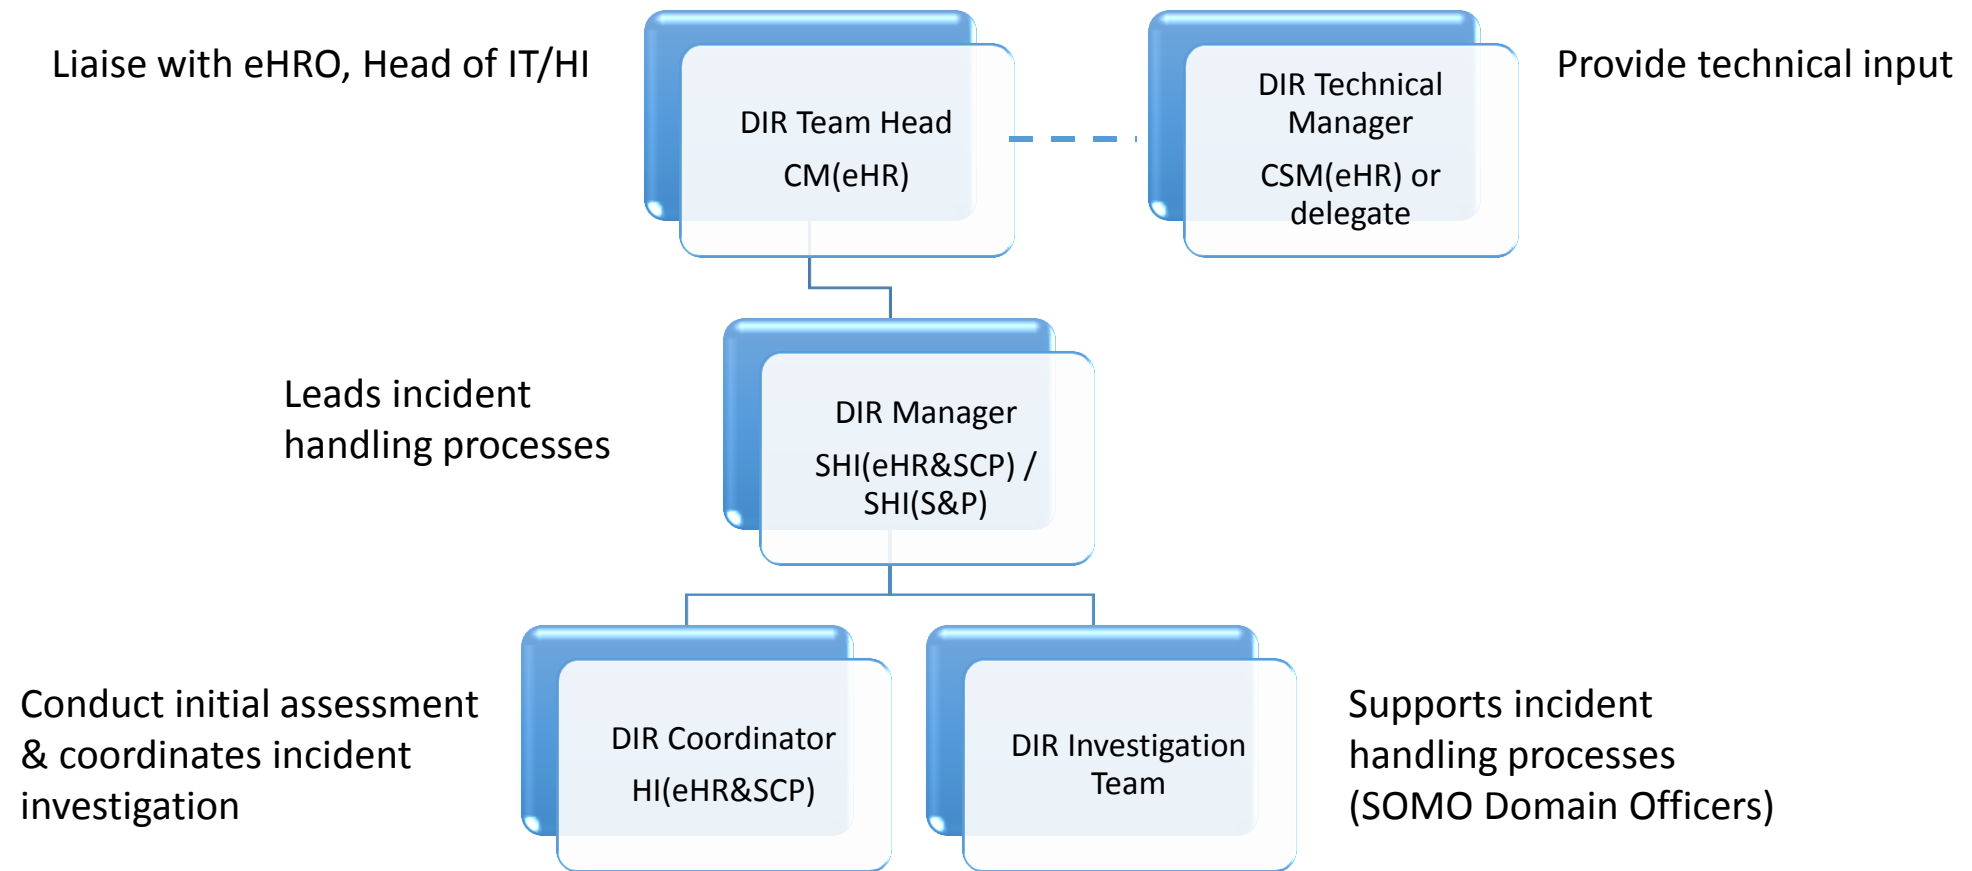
Liaise with eHRO, Head of IT/HI

DIR Team Head
CM(eHR)

DIR Technical Manager
CSM(eHR) or delegate

Provide technical input

Leads incident handling processes

DIR Manager
SHI(eHR&SCP) / SHI(S&P)

Conduct initial assessment & coordinates incident investigation

DIR Coordinator
HI(eHR&SCP)

DIR Investigation Team

Supports incident handling processes (SOMO Domain Officers)